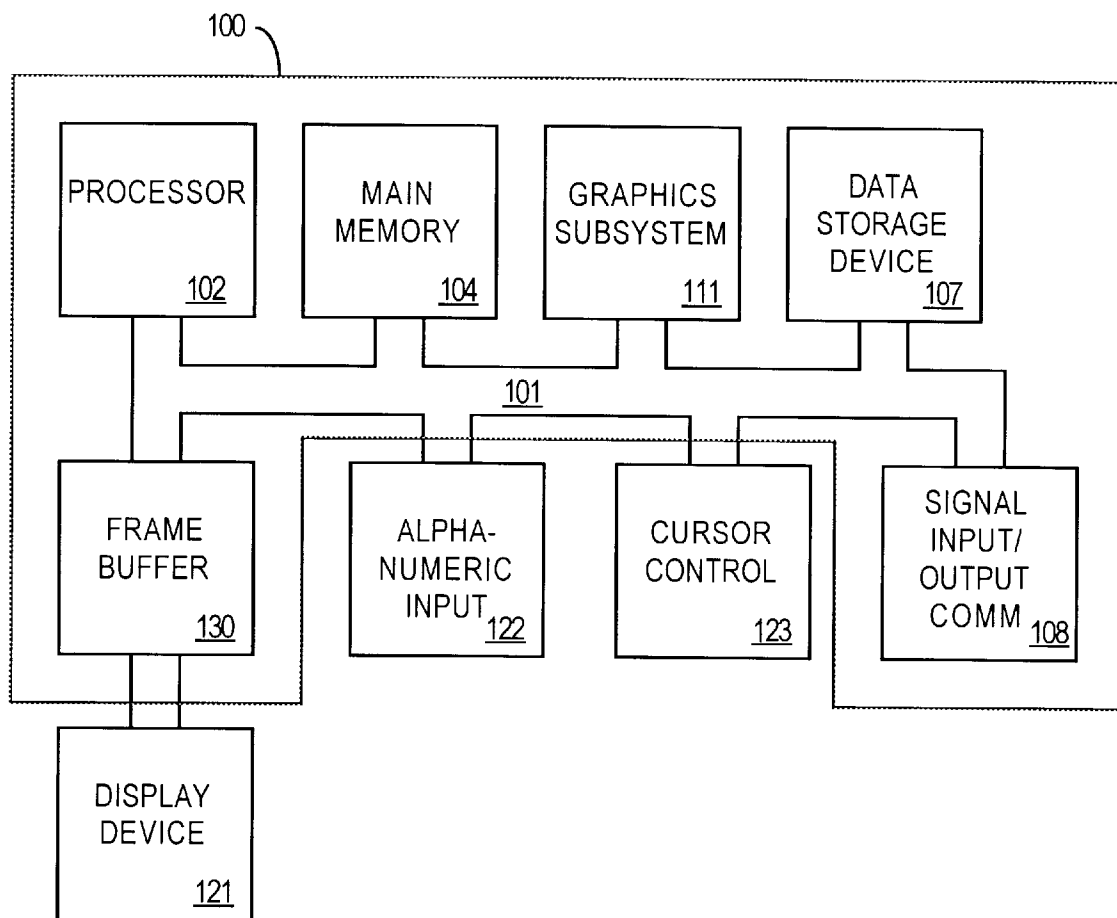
100

PROCESSOR 102

MAIN MEMORY 104

GRAPHICS SUBSYSTEM 111

DATA STORAGE DEVICE 107

101

FRAME BUFFER 130

ALPHA-NUMERIC INPUT 122

CURSOR CONTROL 123

SIGNAL INPUT/ OUTPUT COMM 108

DISPLAY DEVICE 121